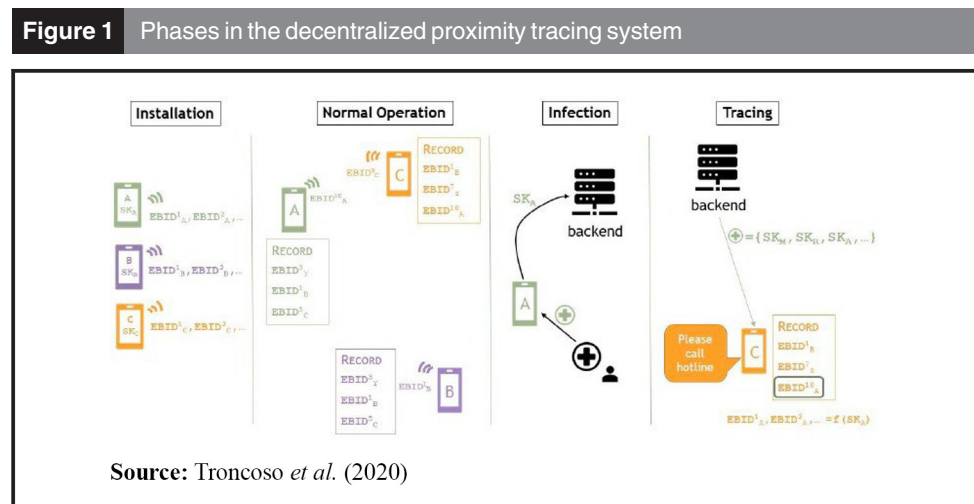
**Figure 1** Phases in the decentralized proximity tracing system

Installation

A $SK_A$ $EBID^1_A, EBID^2_A, ...$

B $SK_B$ $EBID^1_B, EBID^2_B, ...$

C $SK_C$ $EBID^1_C, EBID^2_C, ...$

Normal Operation

A $EBID^{10}_A$

RECORD
$EBID^3_Y$
$EBID^1_B$
$EBID^5_C$

$EBID^5_C$ C

RECORD
$EBID^1_B$
$EBID^7_Z$
$EBID^{10}_A$

RECORD
$EBID^3_Y$
$EBID^1_B$
$EBID^5_C$

$EBID^1_B$ B

Infection

$SK_A$

backend

A

Tracing

backend

$= \{SK_M, SK_R, SK_A, ...\}$

Please call hotline

C

RECORD
$EBID^1_B$
$EBID^7_Z$
$EBID^{10}_A$

$EBID^1_A, EBID^2_A, ... = f(SK_A)$

**Source:** Troncoso *et al.* (2020)